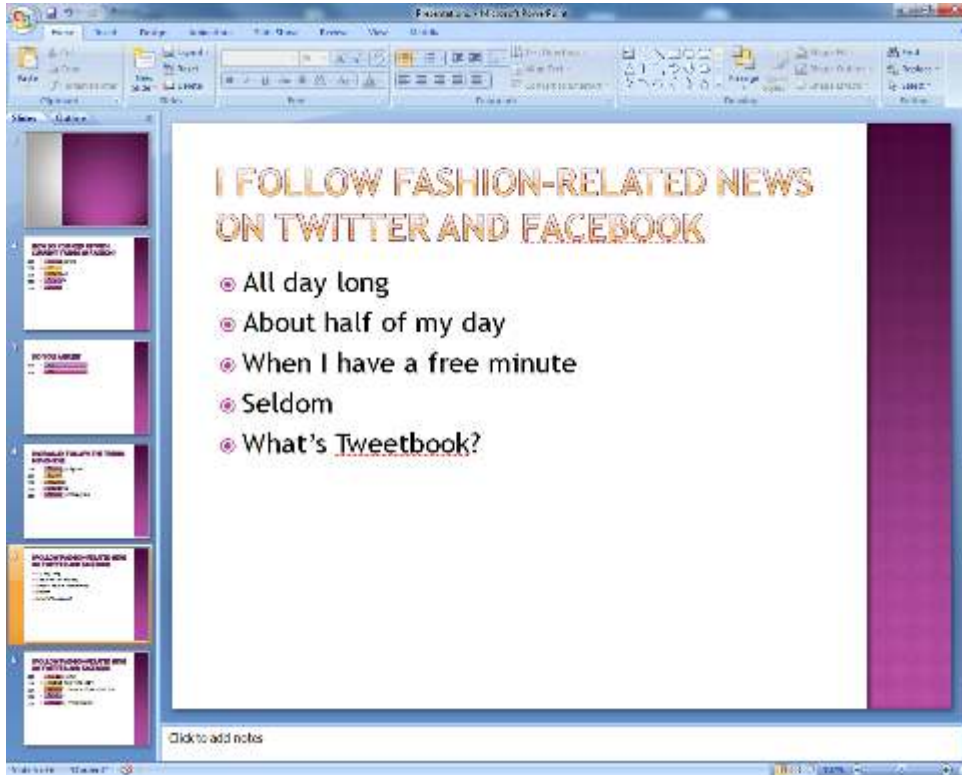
Presentation1 - Microsoft PowerPoint

Home Insert Design Animations Slide Show Review View

Slides Outline

I FOLLOW FASHION-RELATED NEWS ON TWITTER AND FACEBOOK

All day long

About half of my day

When I have a free minute

Seldom

What's Tweetbook?

Click to add notes